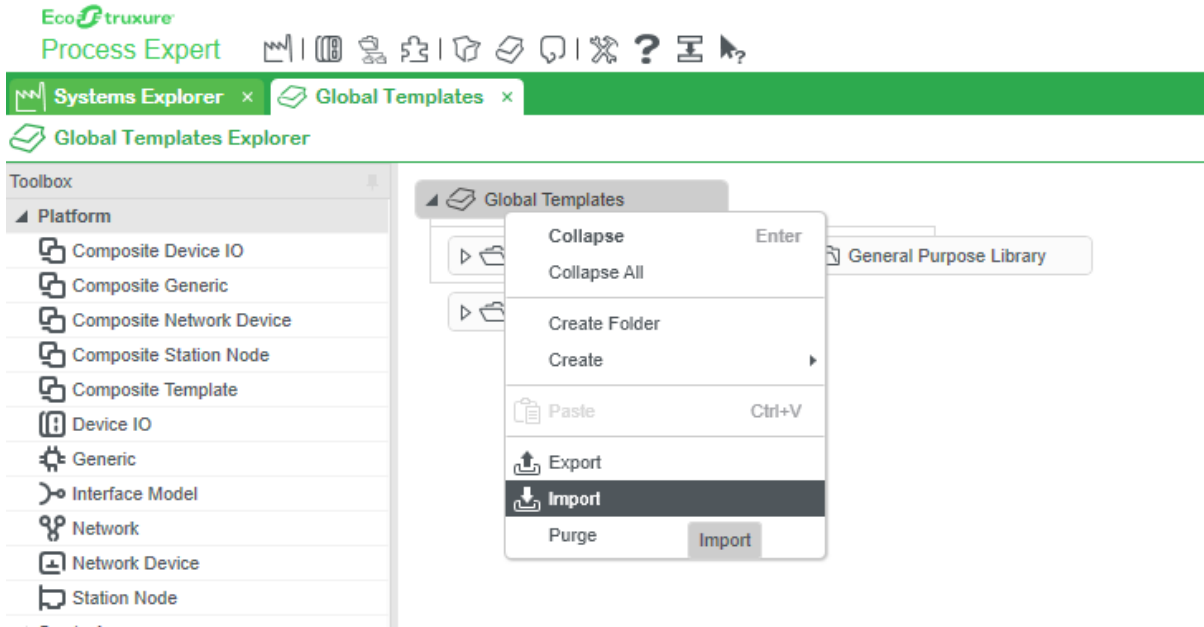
EcoStruxure
Process Expert

Systems Explorer ×
Global Templates ×

Global Templates Explorer

Toolbox
Platform
Composite Device IO
Composite Generic
Composite Network Device
Composite Station Node
Composite Template
Device IO
Generic
Interface Model
Network
Network Device
Station Node

Global Templates
General Purpose Library

Collapse Enter
Collapse All
Create Folder
Create
Paste Ctrl+V
Export
Import
Purge
Import